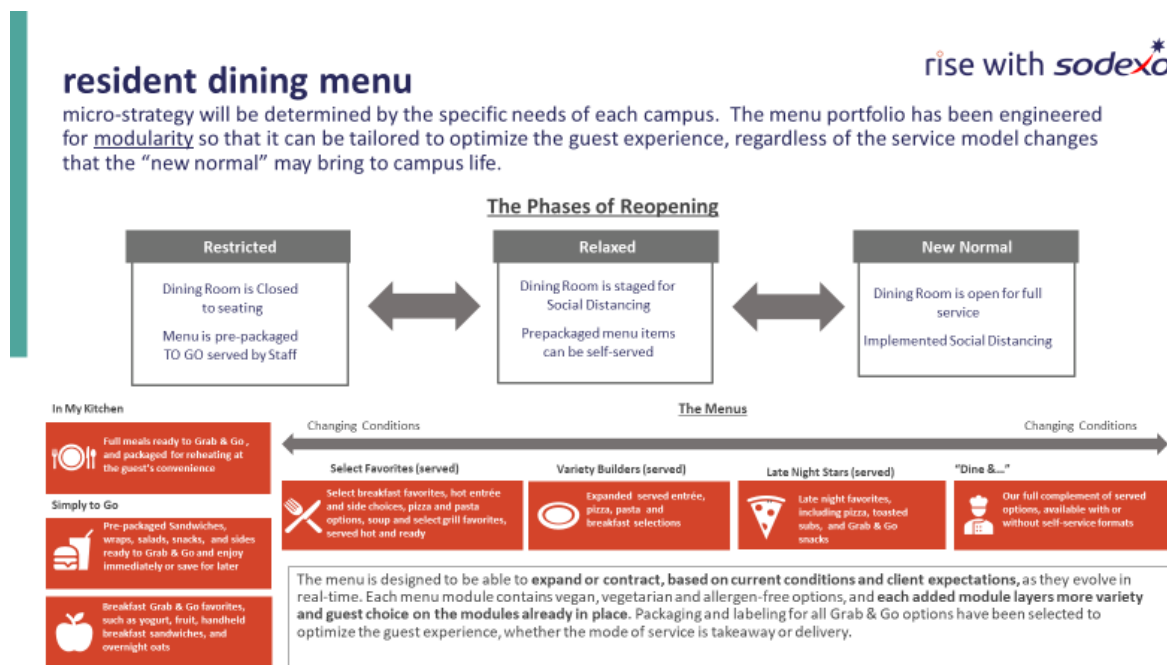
resident dining menu

rise with sodexo

micro-strategy will be determined by the specific needs of each campus. The menu portfolio has been engineered for modularity so that it can be tailored to optimize the guest experience, regardless of the service model changes that the "new normal" may bring to campus life.

The Phases of Reopening

Restricted

Dining Room is Closed to seating

Menu is pre-packaged TO GO served by Staff

Relaxed

Dining Room is staged for Social Distancing

Prepackaged menu items can be self-served

New Normal

Dining Room is open for full service

Implemented Social Distancing

In My Kitchen

Full meals ready to Grab & Go , and packaged for reheating at the guest's convenience

Simply to Go

Pre-packaged Sandwiches, wraps, salads, snacks, and sides ready to Grab & Go and enjoy immediately or save for later

Breakfast Grab & Go favorites, such as yogurt, fruit, handheld breakfast sandwiches, and overnight oats

The Menus

Changing Conditions

Changing Conditions

Select Favorites (served)

Select breakfast favorites, hot entrée and side choices, pizza and pasta options, soup and select grill favorites, served hot and ready

Variety Builders (served)

Expanded served entrée, pizza, pasta and breakfast selections

Late Night Stars (served)

Late night favorites, including pizza, toasted subs, and Grab & Go snacks

"Dine &..."

Our full complement of served options, available with or without self-service formats

The menu is designed to be able to expand or contract, based on current conditions and client expectations, as they evolve in real-time. Each menu module contains vegan, vegetarian and allergen-free options, and each added module layers more variety and guest choice on the modules already in place. Packaging and labeling for all Grab & Go options have been selected to optimize the guest experience, whether the mode of service is takeaway or delivery.